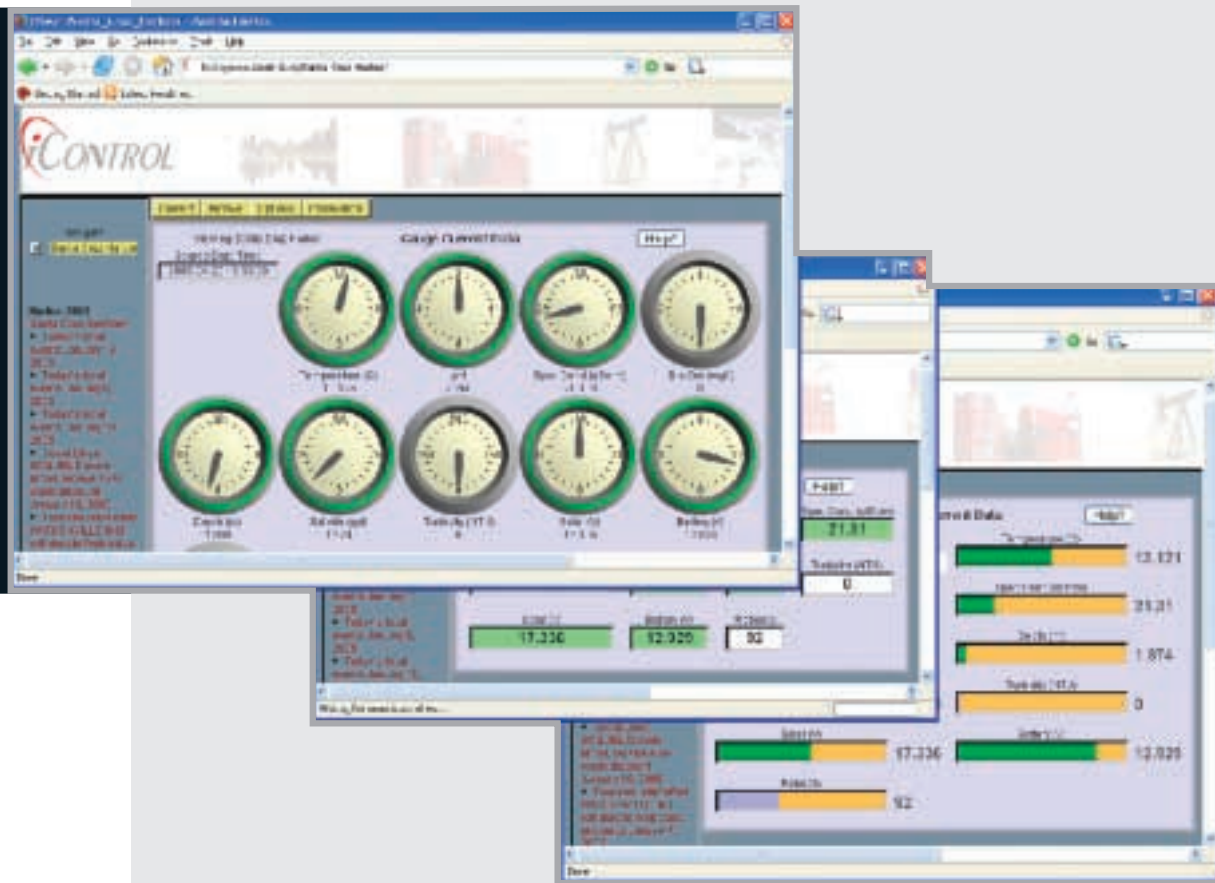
iControl

Gauge Current Data

Help?

Temperature (C)

pH

Spec. Cond. (uS/cm)

Dis.Oxy (mg/l)

Depth (m)

Salinity (ppt)

Turbidity (NTU)

Solar (V)

Battery (V)

Done

Help?

Spec. Cond. (uS/cm)
21.31

Turbidity (NTU)
0

Solar (V)
17.336

Battery (V)
12.925

Rel.Hum.(%)
92

Help?

Temperature (C)
13.121

Spec. Cond. (uS/cm)
21.31

Depth (m)
1.874

Turbidity (NTU)
0

Solar (V)
17.336

Battery (V)
12.925

Rel.Hum.(%)
92

Done